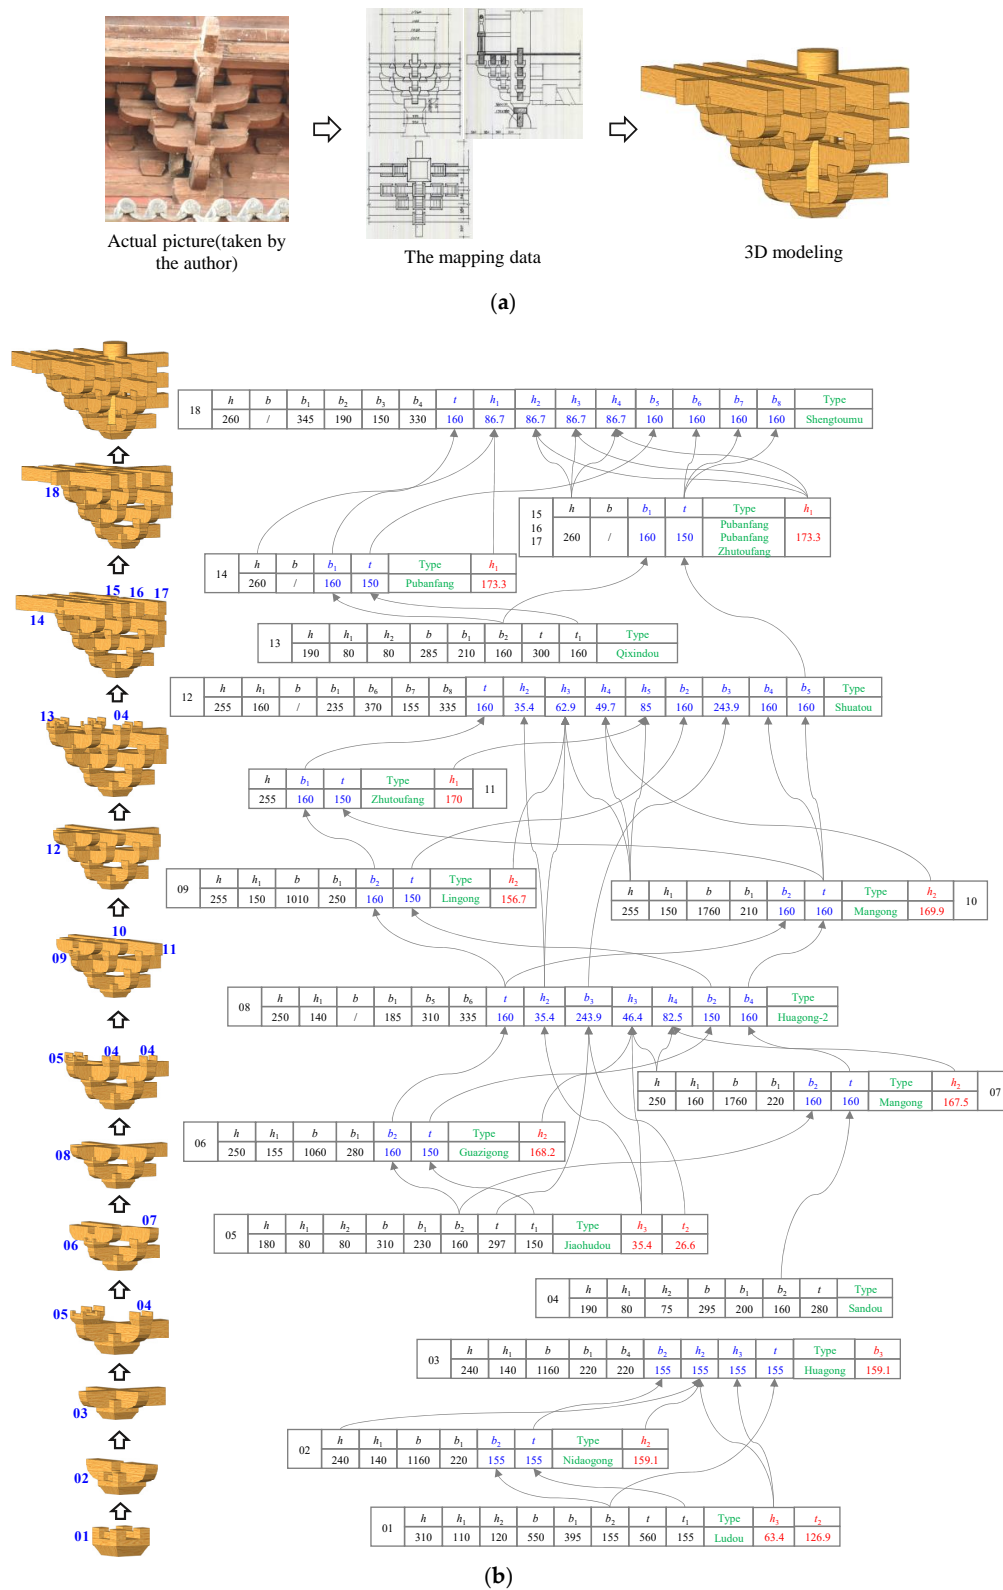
Actual picture(taken by the author)

The mapping data

3D modeling

(a)

18

15 16 17

14

13 04

12

10

09 11

05 04 04

08

07

06

05 04

03

02

01

| 18 | $h$ | $b$ | $b_1$ | $b_2$ | $b_3$ | $b_4$ | $t$ | $h_1$ | $h_2$ | $h_3$ | $h_4$ | $b_5$ | $b_6$ | $b_7$ | $b_8$ | Type |
|---|---|---|---|---|---|---|---|---|---|---|---|---|---|---|---|---|
| | 260 | / | 345 | 190 | 150 | 330 | 160 | 86.7 | 86.7 | 86.7 | 86.7 | 160 | 160 | 160 | 160 | Shengtoumu |

| 15 16 17 | $h$ | $b$ | $b_1$ | $t$ | Type | $h_1$ |
|---|---|---|---|---|---|---|
| | 260 | / | 160 | 150 | Pubanfang Pubanfang Zhutoufang | 173.3 |

| 14 | $h$ | $b$ | $b_1$ | $t$ | Type | $h_1$ |
|---|---|---|---|---|---|---|
| | 260 | / | 160 | 150 | Pubanfang | 173.3 |

| 13 | $h$ | $h_1$ | $h_2$ | $b$ | $b_1$ | $b_2$ | $t$ | $t_1$ | Type |
|---|---|---|---|---|---|---|---|---|---|
| | 190 | 80 | 80 | 285 | 210 | 160 | 300 | 160 | Qixindou |

| 12 | $h$ | $h_1$ | $b$ | $b_1$ | $b_6$ | $b_7$ | $b_8$ | $t$ | $h_2$ | $h_3$ | $h_4$ | $h_5$ | $b_2$ | $b_3$ | $b_4$ | $b_5$ | Type |
|---|---|---|---|---|---|---|---|---|---|---|---|---|---|---|---|---|---|
| | 255 | 160 | / | 235 | 370 | 155 | 335 | 160 | 35.4 | 62.9 | 49.7 | 85 | 160 | 243.9 | 160 | 160 | Shuatou |

| $h$ | $b_1$ | $t$ | Type | $h_1$ | 11 |
|---|---|---|---|---|---|
| 255 | 160 | 150 | Zhutoufang | 170 | |

| 09 | $h$ | $h_1$ | $b$ | $b_1$ | $b_2$ | $t$ | Type | $h_2$ |
|---|---|---|---|---|---|---|---|---|
| | 255 | 150 | 1010 | 250 | 160 | 150 | Lingong | 156.7 |

| $h$ | $h_1$ | $b$ | $b_1$ | $b_2$ | $t$ | Type | $h_2$ | 10 |
|---|---|---|---|---|---|---|---|---|
| 255 | 150 | 1760 | 210 | 160 | 160 | Mangong | 169.9 | |

| 08 | $h$ | $h_1$ | $b$ | $b_1$ | $b_5$ | $b_6$ | $t$ | $h_2$ | $b_3$ | $h_3$ | $h_4$ | $b_2$ | $b_4$ | Type |
|---|---|---|---|---|---|---|---|---|---|---|---|---|---|---|
| | 250 | 140 | / | 185 | 310 | 335 | 160 | 35.4 | 243.9 | 46.4 | 82.5 | 150 | 160 | Huagong-2 |

| $h$ | $h_1$ | $b$ | $b_1$ | $b_2$ | $t$ | Type | $h_2$ | 07 |
|---|---|---|---|---|---|---|---|---|
| 250 | 160 | 1760 | 220 | 160 | 160 | Mangong | 167.5 | |

| 06 | $h$ | $h_1$ | $b$ | $b_1$ | $b_2$ | $t$ | Type | $h_2$ |
|---|---|---|---|---|---|---|---|---|
| | 250 | 155 | 1060 | 280 | 160 | 150 | Guazigong | 168.2 |

| 05 | $h$ | $h_1$ | $h_2$ | $b$ | $b_1$ | $b_2$ | $t$ | $t_1$ | Type | $h_3$ | $t_2$ |
|---|---|---|---|---|---|---|---|---|---|---|---|
| | 180 | 80 | 80 | 310 | 230 | 160 | 297 | 150 | Jiaohudou | 35.4 | 26.6 |

| 04 | $h$ | $h_1$ | $h_2$ | $b$ | $b_1$ | $b_2$ | $t$ | Type |
|---|---|---|---|---|---|---|---|---|
| | 190 | 80 | 75 | 295 | 200 | 160 | 280 | Sandou |

| 03 | $h$ | $h_1$ | $b$ | $b_1$ | $b_4$ | $b_2$ | $h_2$ | $h_3$ | $t$ | Type | $b_3$ |
|---|---|---|---|---|---|---|---|---|---|---|---|
| | 240 | 140 | 1160 | 220 | 220 | 155 | 155 | 155 | 155 | Huagong | 159.1 |

| 02 | $h$ | $h_1$ | $b$ | $b_1$ | $b_2$ | $t$ | Type | $h_2$ |
|---|---|---|---|---|---|---|---|---|
| | 240 | 140 | 1160 | 220 | 155 | 155 | Nidaogong | 159.1 |

| 01 | $h$ | $h_1$ | $h_2$ | $b$ | $b_1$ | $b_2$ | $t$ | $t_1$ | Type | $h_3$ | $t_2$ |
|---|---|---|---|---|---|---|---|---|---|---|---|
| | 310 | 110 | 120 | 550 | 395 | 155 | 560 | 155 | Ludou | 63.4 | 126.9 |

(b)